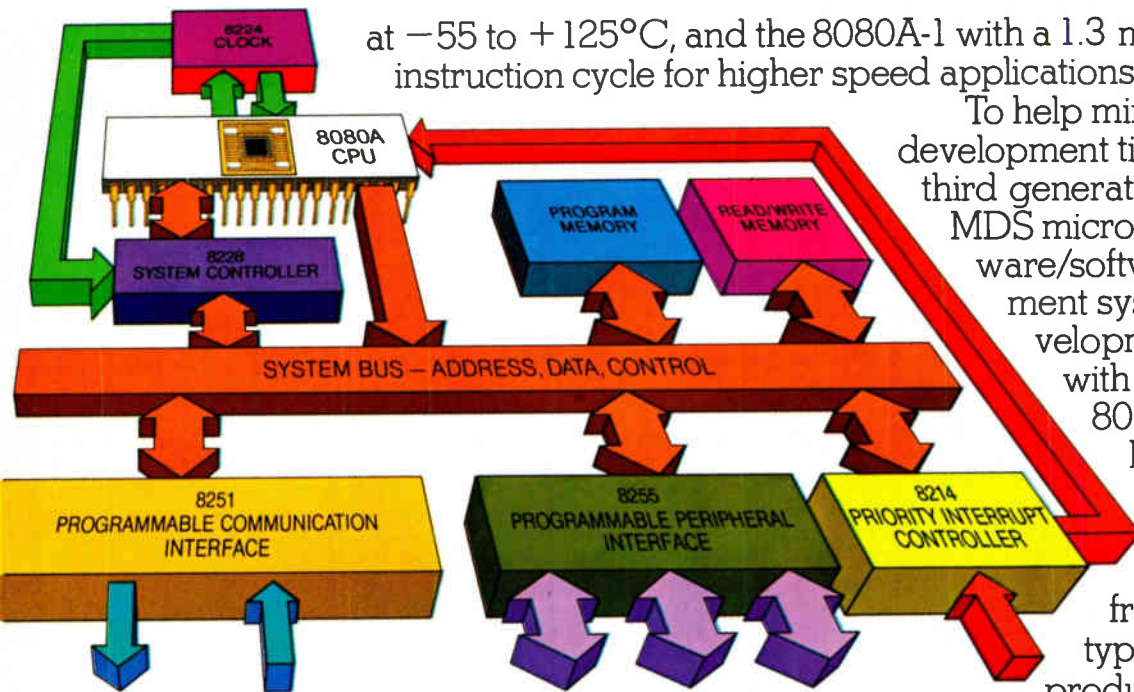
8224
CLOCK

at −55 to +125°C, and the 8080A-1 with a 1.3 m
instruction cycle for higher speed applications
To help mi
development ti
third generat
MDS micro
ware/softv
ment sy
velopm
with
80
I

8080A
CPU

PROGRAM
MEMORY

READ/WRITE
MEMORY

8228
SYSTEM CONTROLLER

SYSTEM BUS — ADDRESS, DATA, CONTROL

8251
PROGRAMMABLE COMMUNICATION
INTERFACE

8255
PROGRAMMABLE PERIPHERAL
INTERFACE

8214
PRIORITY INTERRUPT
CONTROLLER

fr
typ
produ